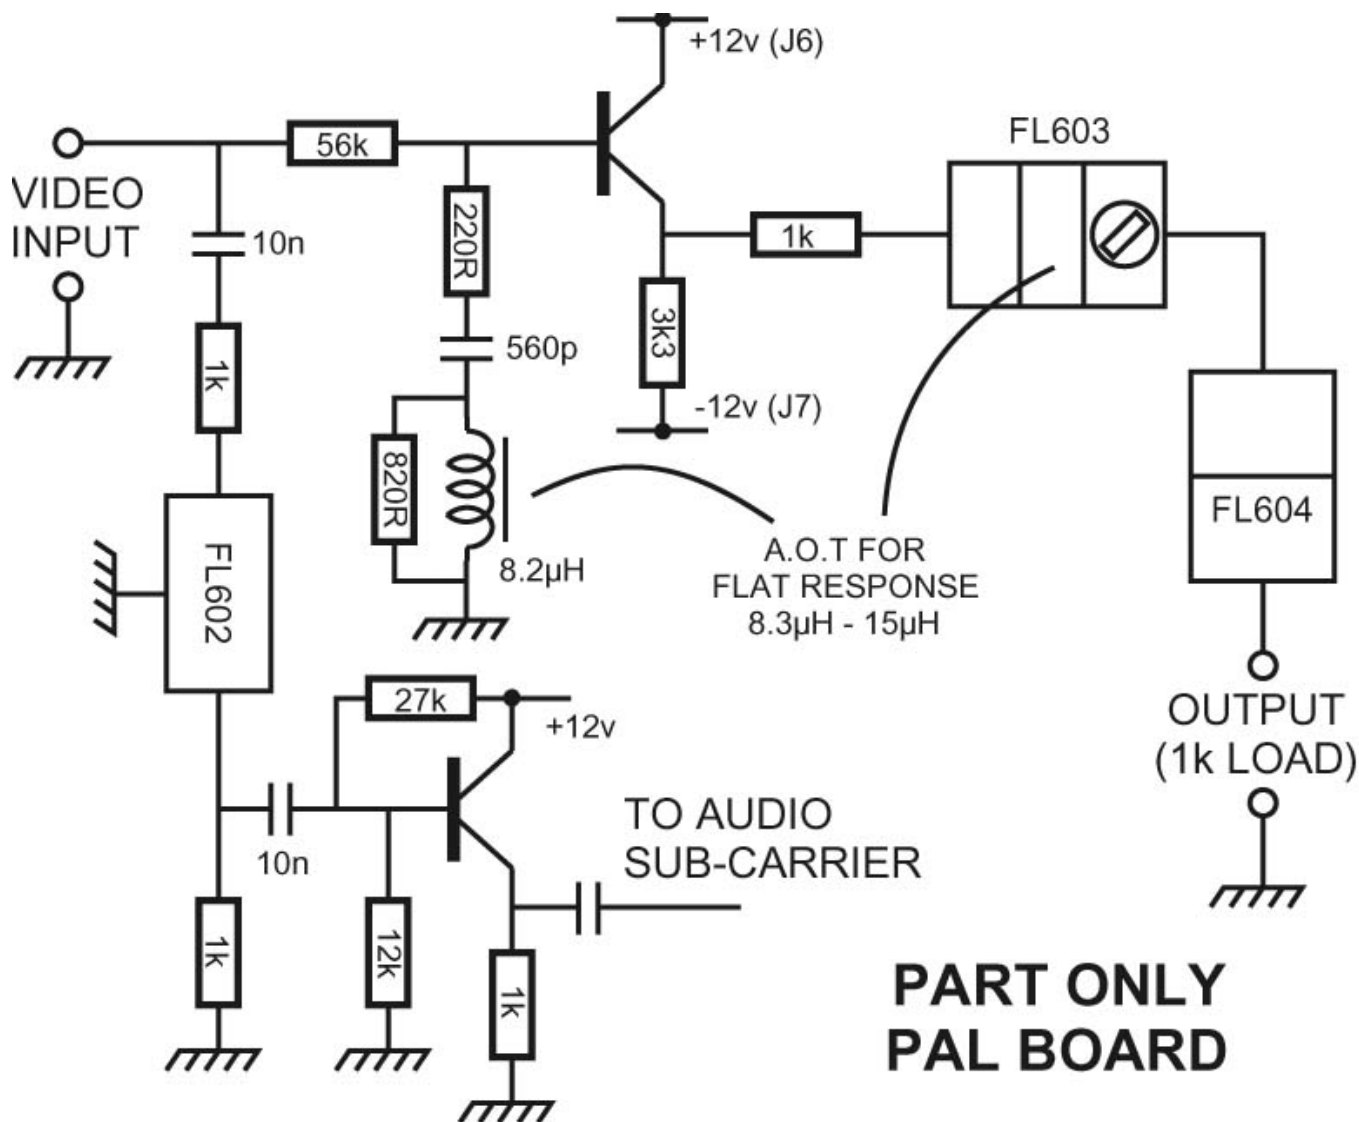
+12v (J6)

56k

VIDEO INPUT

10n

220R

FL603

1k

3k3

560p

1k

-12v (J7)

820R

8.2µH

A.O.T FOR FLAT RESPONSE 8.3µH - 15µH

FL604

FL602

27k

+12v

OUTPUT (1k LOAD)

TO AUDIO SUB-CARRIER

10n

1k

12k

1k

PART ONLY PAL BOARD